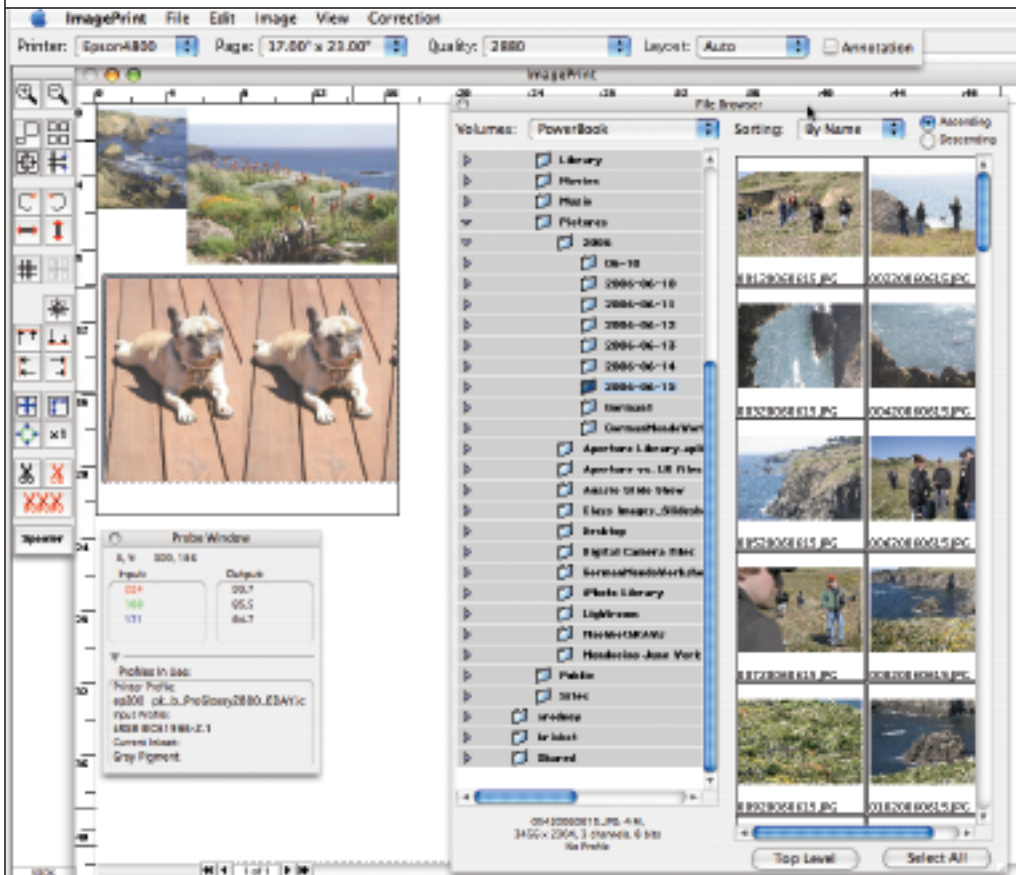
ImagePrint File Edit Image View Correction

Printer: Epson4800 Page: 17.00" x 23.00" Quality: 2880 Layout: Auto Annotation

ImagePrint

File Browser

Volumes: PowerBook

Sorting: By Name

Ascending

Descending

Library

Movies

Music

Pictures

2006

06-10

2006-06-10

2006-06-11

2006-06-12

2006-06-13

2006-06-14

2006-06-15

Dormant

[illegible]

Aperture Library.apl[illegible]

Aperture vs. LR Files

Aussie Slide Show

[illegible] Images_Slideshow

Desktop

Digital Camera Files

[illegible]

iPhoto Library

Lightroom

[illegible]

Mendocino June Work

Public

Sites

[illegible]

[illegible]

Shared

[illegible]815.JPG

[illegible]815.JPG

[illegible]815.JPG

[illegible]815.JPG

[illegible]815.JPG

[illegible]815.JPG

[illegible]815.JPG

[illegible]815.JPG

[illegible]815.JPG

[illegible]815.JPG

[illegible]
3456 x 2304, 3 channels, 8 bits
No Profile

Top Level

Select All

Probe Window

X, Y: 300, 186

Inputs

Outputs

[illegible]

Profiles in Use:

Printer Profile:
ep300 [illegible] ProGlossy2880_EDAYIc

Input Profile:
sRGB IEC61966-2.1

Current Inkset:
Gray Pigment

Spooler

x1

1 of 1